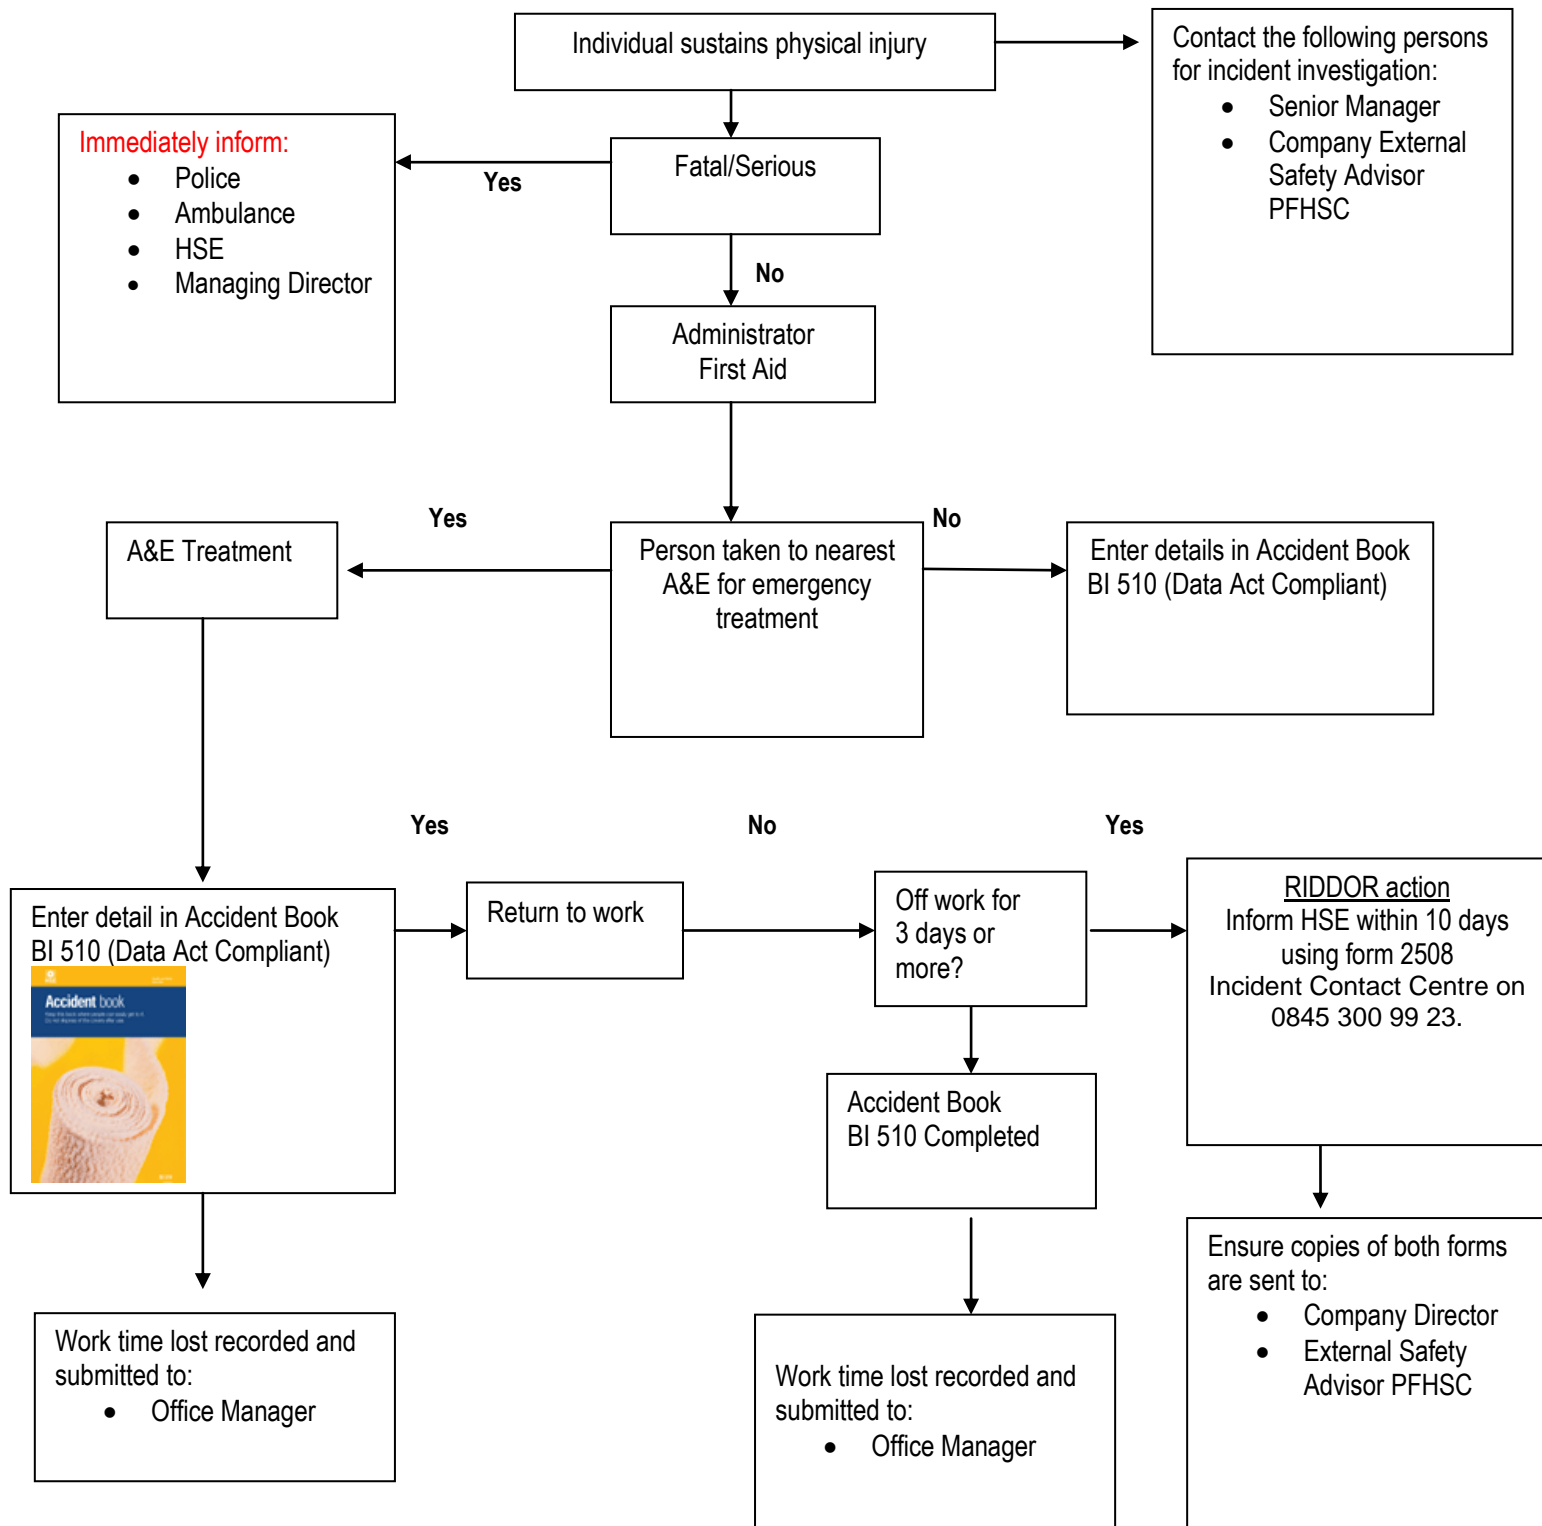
Individual sustains physical injury

Contact the following persons for incident investigation:
- Senior Manager
- Company External Safety Advisor PFHSC

Immediately inform:
- Police
- Ambulance
- HSE
- Managing Director

Yes

Fatal/Serious

No

Administrator First Aid

Yes

No

A&E Treatment

Person taken to nearest A&E for emergency treatment

Enter details in Accident Book BI 510 (Data Act Compliant)

Yes

No

Yes

Enter detail in Accident Book BI 510 (Data Act Compliant)

Accident book

Return to work

Off work for 3 days or more?

RIDDOR action
Inform HSE within 10 days using form 2508
Incident Contact Centre on 0845 300 99 23.

Accident Book
BI 510 Completed

Ensure copies of both forms are sent to:
- Company Director
- External Safety Advisor PFHSC

Work time lost recorded and submitted to:
- Office Manager

Work time lost recorded and submitted to:
- Office Manager